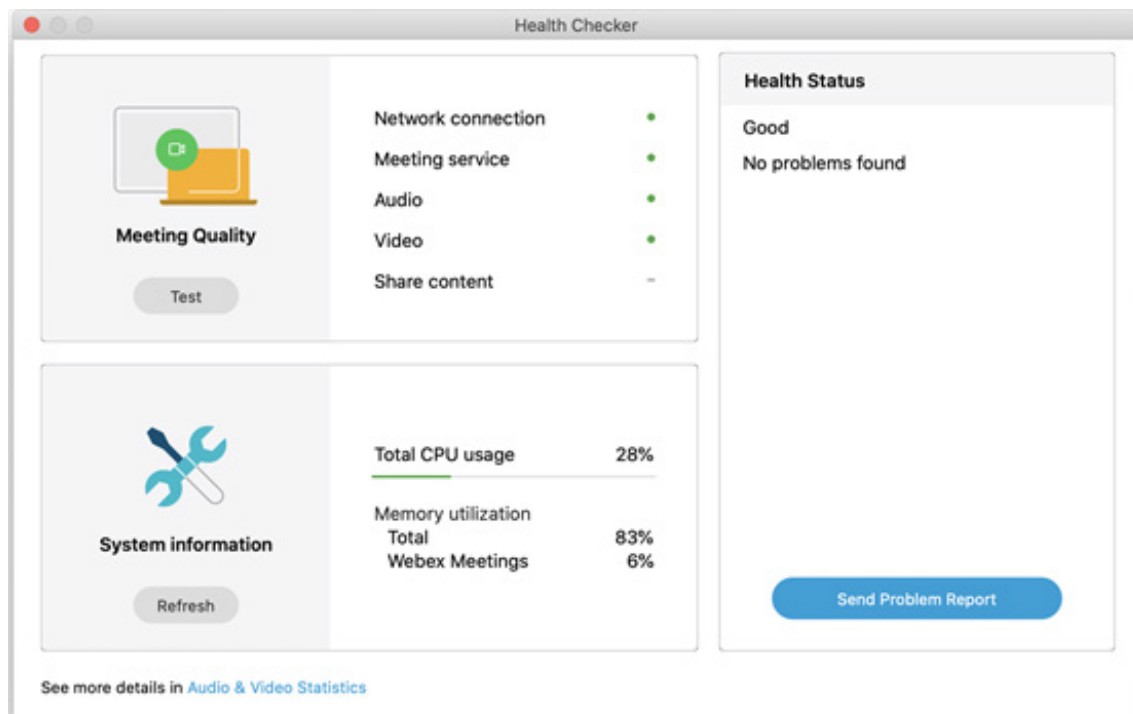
Health Checker

Meeting Quality

Test

Network connection

Meeting service

Audio

Video

Share content –

System information

Refresh

Total CPU usage 28%

Memory utilization
Total 83%
Webex Meetings 6%

Health Status

Good

No problems found

Send Problem Report

See more details in Audio & Video Statistics